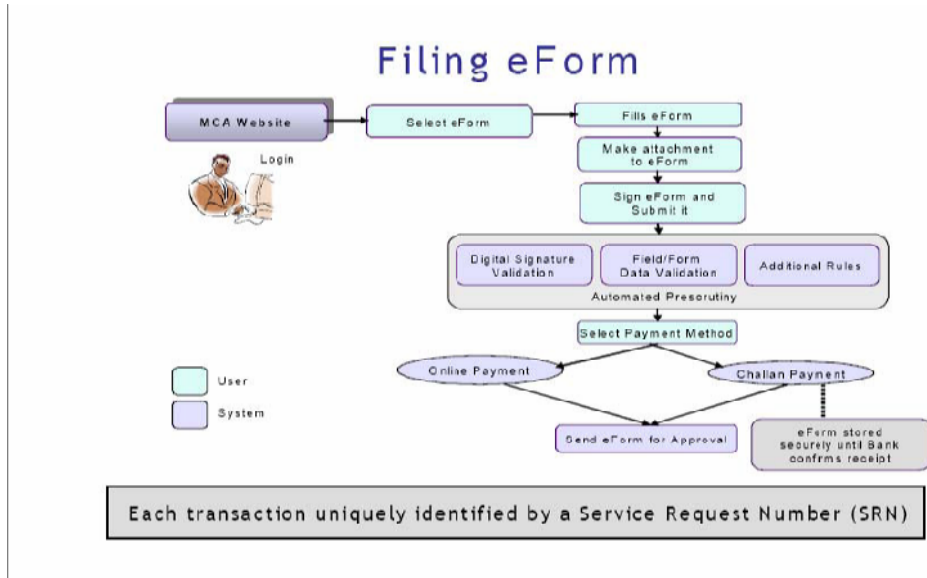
Filing eForm

MCA Website

Login

Select eForm

Fills eForm

Make attachment to eForm

Sign eForm and Submit it

Digital Signature Validation

Field/Form Data Validation

Additional Rules

Automated Prescrutiny

Select Payment Method

Online Payment

Challan Payment

User

System

Send eForm for Approval

eForm stored securely until Bank confirms receipt

Each transaction uniquely identified by a Service Request Number (SRN)